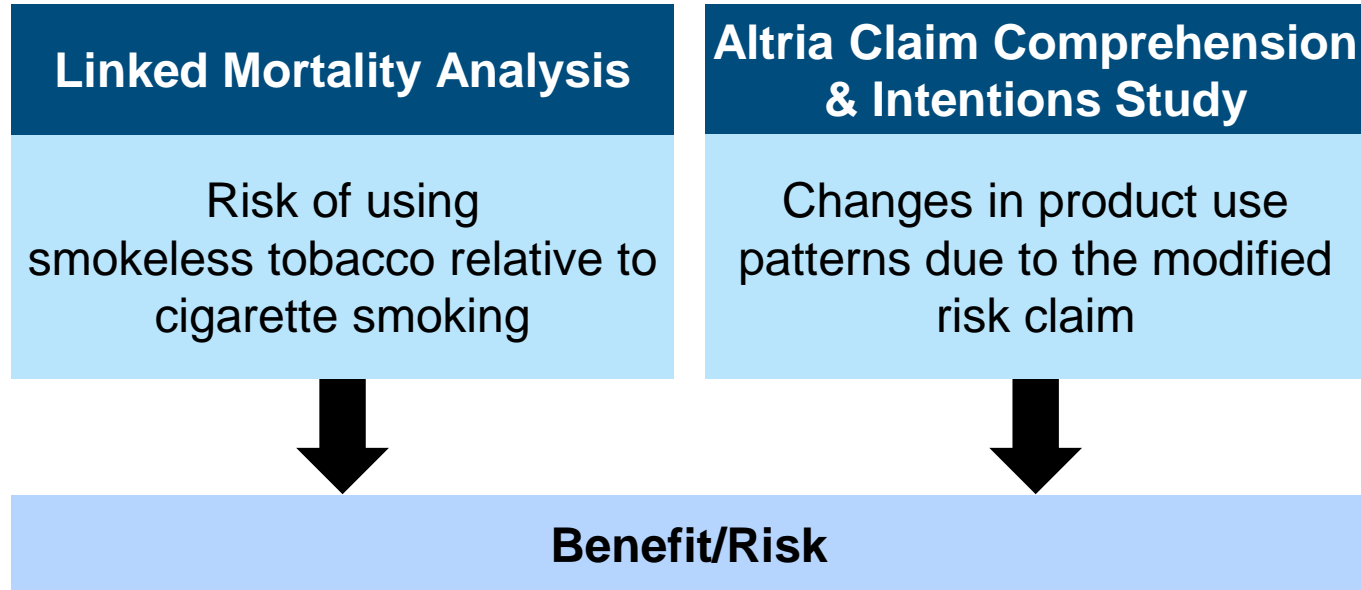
Linked Mortality Analysis

Risk of using smokeless tobacco relative to cigarette smoking

Altria Claim Comprehension & Intentions Study

Changes in product use patterns due to the modified risk claim

Benefit/Risk